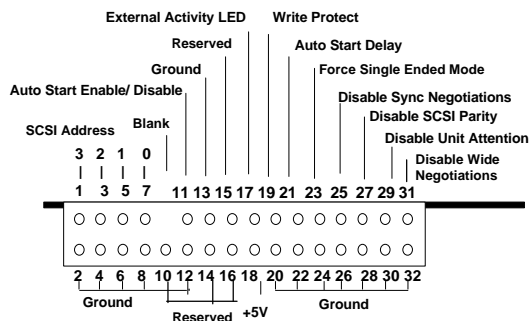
External Activity LED
Write Protect
Reserved
Auto Start Delay
Ground
Force Single Ended Mode
Auto Start Enable/ Disable
Disable Sync Negotiations
Disable SCSI Parity
Blank
Disable Unit Attention
SCSI Address
Disable Wide Negotiations
3 2 1 0
1 3 5 7 11 13 15 17 19 21 23 25 27 29 31
2 4 6 8 10 12 14 16 18 20 22 24 26 28 30 32
Ground
Ground
Reserved
+5V